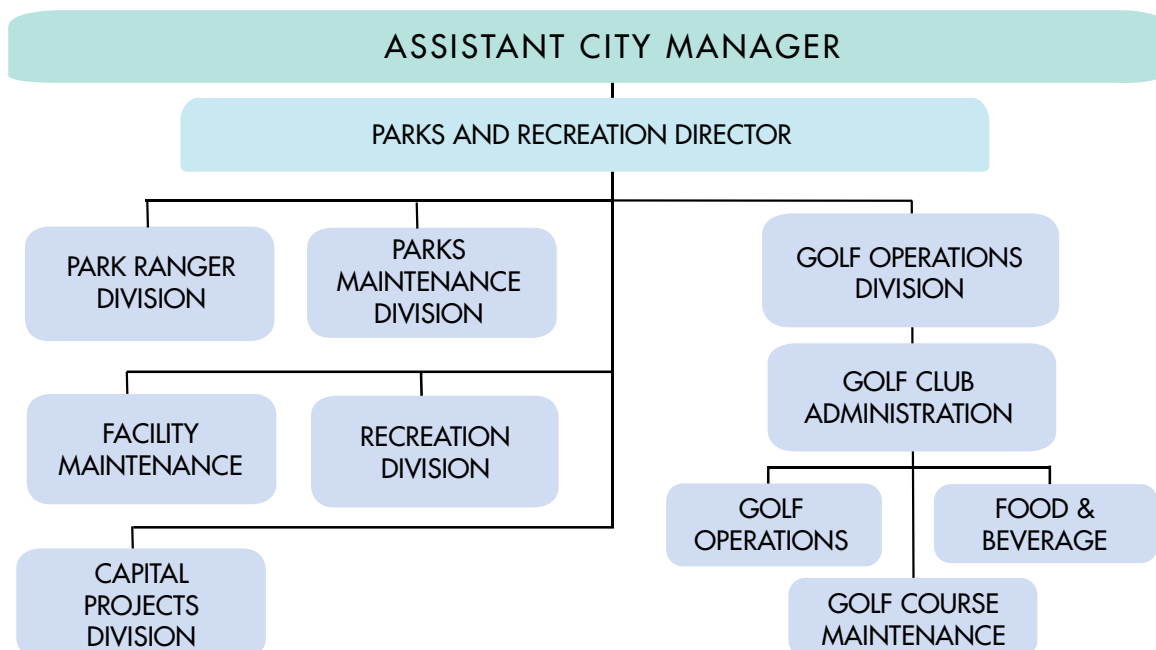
ASSISTANT CITY MANAGER

PARKS AND RECREATION DIRECTOR

PARK RANGER DIVISION

PARKS MAINTENANCE DIVISION

GOLF OPERATIONS DIVISION

GOLF CLUB ADMINISTRATION

FACILITY MAINTENANCE

RECREATION DIVISION

GOLF OPERATIONS

FOOD & BEVERAGE

CAPITAL PROJECTS DIVISION

GOLF COURSE MAINTENANCE